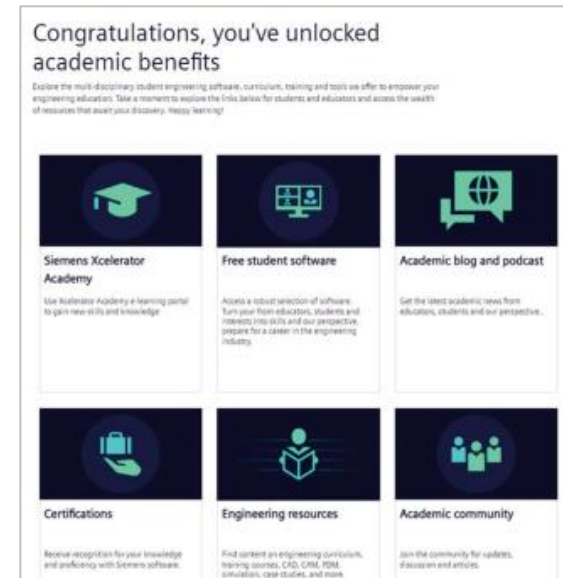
Congratulations, you've unlocked academic benefits

Explore the multi-disciplinary student engineering software, curriculum, training and tools we offer to empower your engineering education. Take a moment to explore the links below for students and educators and access the wealth of resources that await your discovery. Happy learning!

Siemens Xcelerator Academy

Use Xcelerator Academy e-learning portal to gain new skills and knowledge

Free student software

Access a robust selection of software. Turn your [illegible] from educators, students and interests into skills and our perspective. prepare for a career in the engineering industry.

Academic blog and podcast

Get the latest academic news from educators, students and our perspective...

Certifications

Receive recognition for your knowledge and proficiency with Siemens software.

Engineering resources

Find content on engineering curriculum, training courses, CAD, CAM, PDM, simulation, case studies, and more.

Academic community

Join the community for updates, discussion and articles.